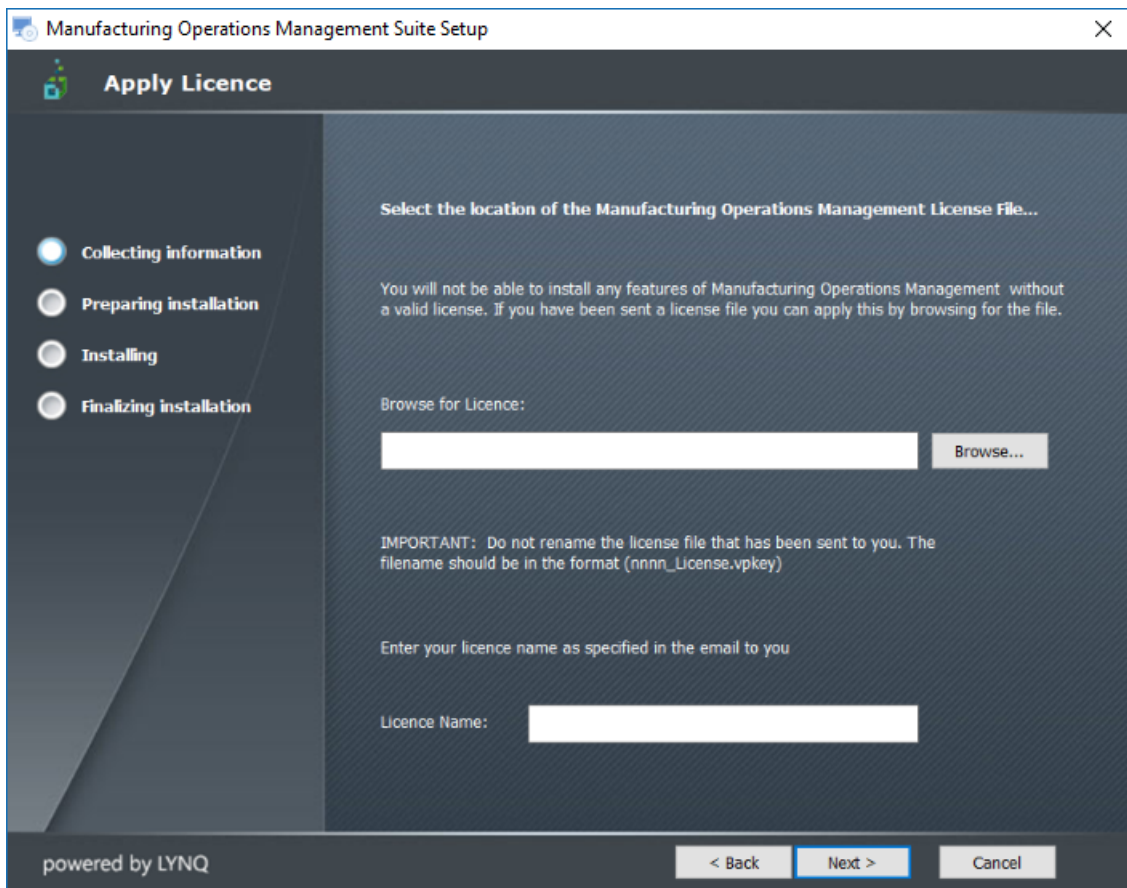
Manufacturing Operations Management Suite Setup

×

Apply Licence

Collecting information

Preparing installation

Installing

Finalizing installation

Select the location of the Manufacturing Operations Management License File...

You will not be able to install any features of Manufacturing Operations Management without a valid license. If you have been sent a license file you can apply this by browsing for the file.

Browse for Licence:

Browse...

IMPORTANT: Do not rename the license file that has been sent to you. The filename should be in the format (nnnn_License.vpkey)

Enter your licence name as specified in the email to you

Licence Name:

powered by LYNQ

< Back

Next >

Cancel